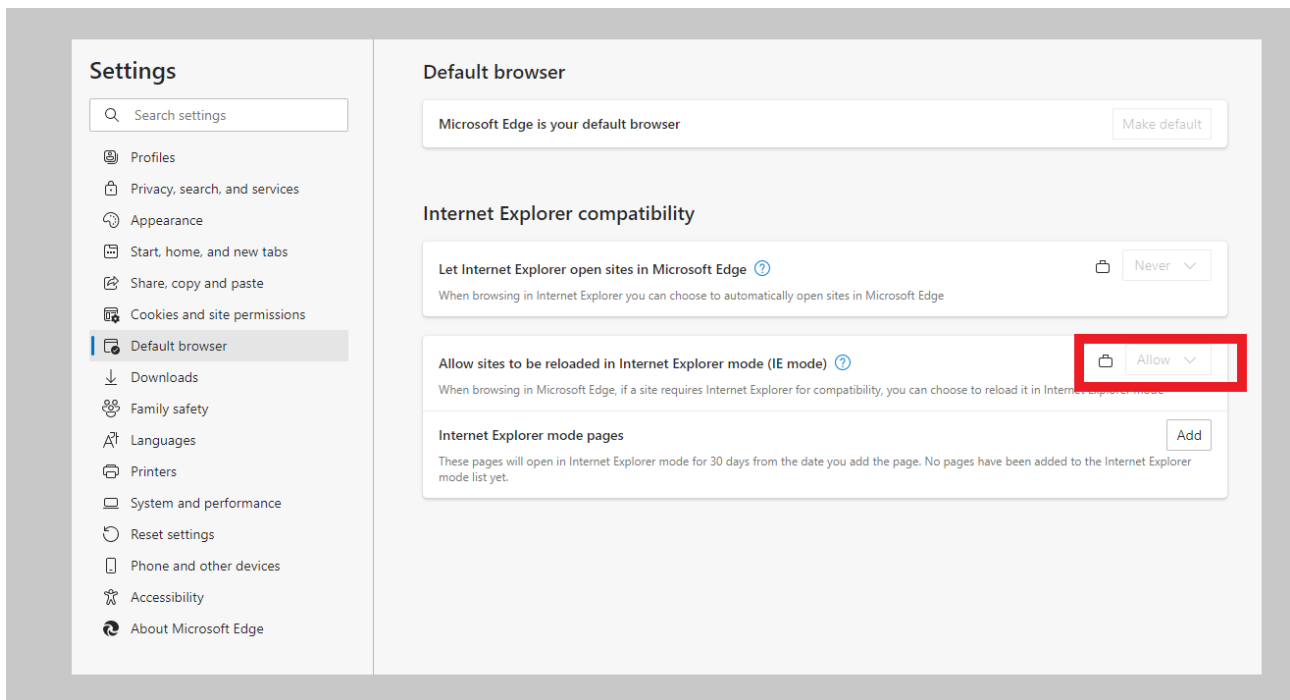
Settings

Search settings

Profiles
Privacy, search, and services
Appearance
Start, home, and new tabs
Share, copy and paste
Cookies and site permissions
Default browser
Downloads
Family safety
Languages
Printers
System and performance
Reset settings
Phone and other devices
Accessibility
About Microsoft Edge

Default browser

Microsoft Edge is your default browser

Make default

Internet Explorer compatibility

Let Internet Explorer open sites in Microsoft Edge

When browsing in Internet Explorer you can choose to automatically open sites in Microsoft Edge

Never

Allow sites to be reloaded in Internet Explorer mode (IE mode)

When browsing in Microsoft Edge, if a site requires Internet Explorer for compatibility, you can choose to reload it in Intern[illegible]

Allow

Internet Explorer mode pages

These pages will open in Internet Explorer mode for 30 days from the date you add the page. No pages have been added to the Internet Explorer mode list yet.

Add